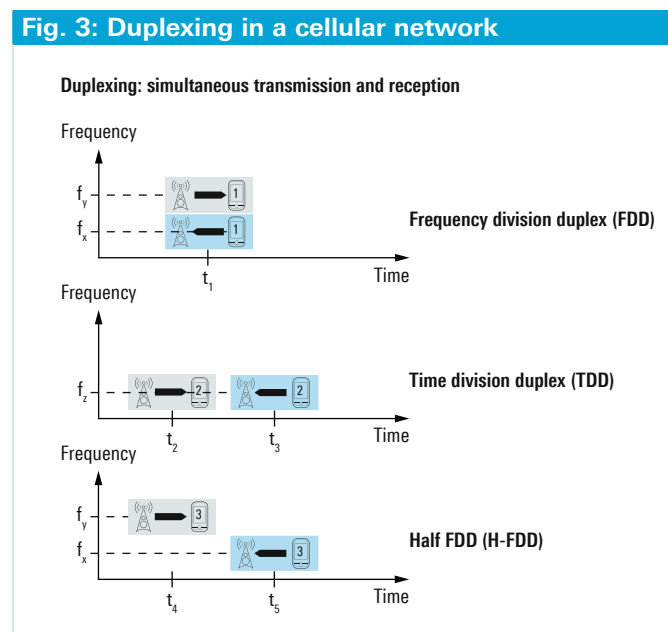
Fig. 3: Duplexing in a cellular network

Duplexing: simultaneous transmission and reception

Frequency

$f_y$

1

$f_x$

1

$t_1$

Time

Frequency division duplex (FDD)

Frequency

$f_z$

2

2

$t_2$

$t_3$

Time

Time division duplex (TDD)

Frequency

$f_y$

3

$f_x$

3

$t_4$

$t_5$

Time

Half FDD (H-FDD)